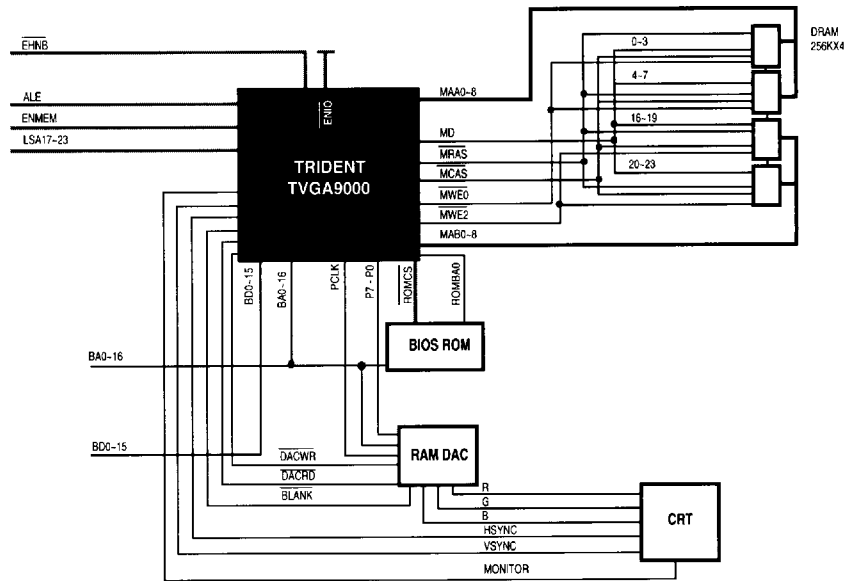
$\overline{EHNB}$

ALE

ENMEM

LSA17-23

$\overline{ENIO}$

TRIDENT
TVGA9000

MAA0-8

MD

$\overline{MRAS}$

$\overline{MCAS}$

$\overline{MWE0}$

$\overline{MWE2}$

MAB0-8

DRAM
256KX4

0-3

4-7

16-19

20-23

BD0-15

BA0-16

PCLK

P7 - P0

$\overline{ROMCS}$

ROMBA0

BIOS ROM

BA0-16

BD0-15

$\overline{DACWR}$

$\overline{DACRD}$

$\overline{BLANK}$

RAM DAC

R

G

B

HSYNC

VSYNC

MONITOR

CRT